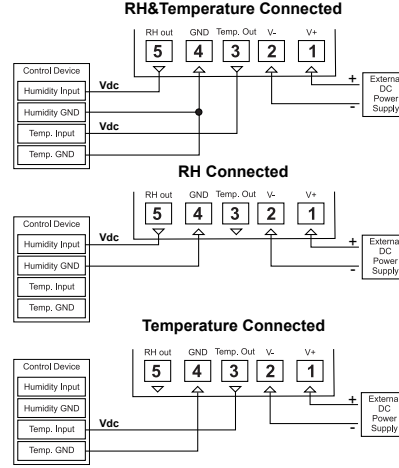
RH&Temperature Connected

RH out GND Temp. Out V- V+
5 4 3 2 1

Control Device
Humidity Input
Humidity GND
Temp. Input
Temp. GND

Vdc
Vdc

+
-
External DC Power Supply

RH Connected

RH out GND Temp. Out V- V+
5 4 3 2 1

Control Device
Humidity Input
Humidity GND
Temp. Input
Temp. GND

Vdc

+
-
External DC Power Supply

Temperature Connected

RH out GND Temp. Out V- V+
5 4 3 2 1

Control Device
Humidity Input
Humidity GND
Temp. Input
Temp. GND

Vdc

+
-
External DC Power Supply